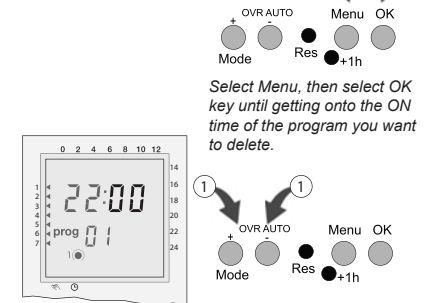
+ OVR AUTO -
Mode
Res
Menu OK
+1h

Select Menu, then select OK key until getting onto the ON time of the program you want to delete.

0 2 4 6 8 10 12
14
16
18
20
22
24
1
2
3
4
5
6
7
22:00
prog 01
1

1
1
+ OVR AUTO -
Mode
Res
Menu OK
+1h